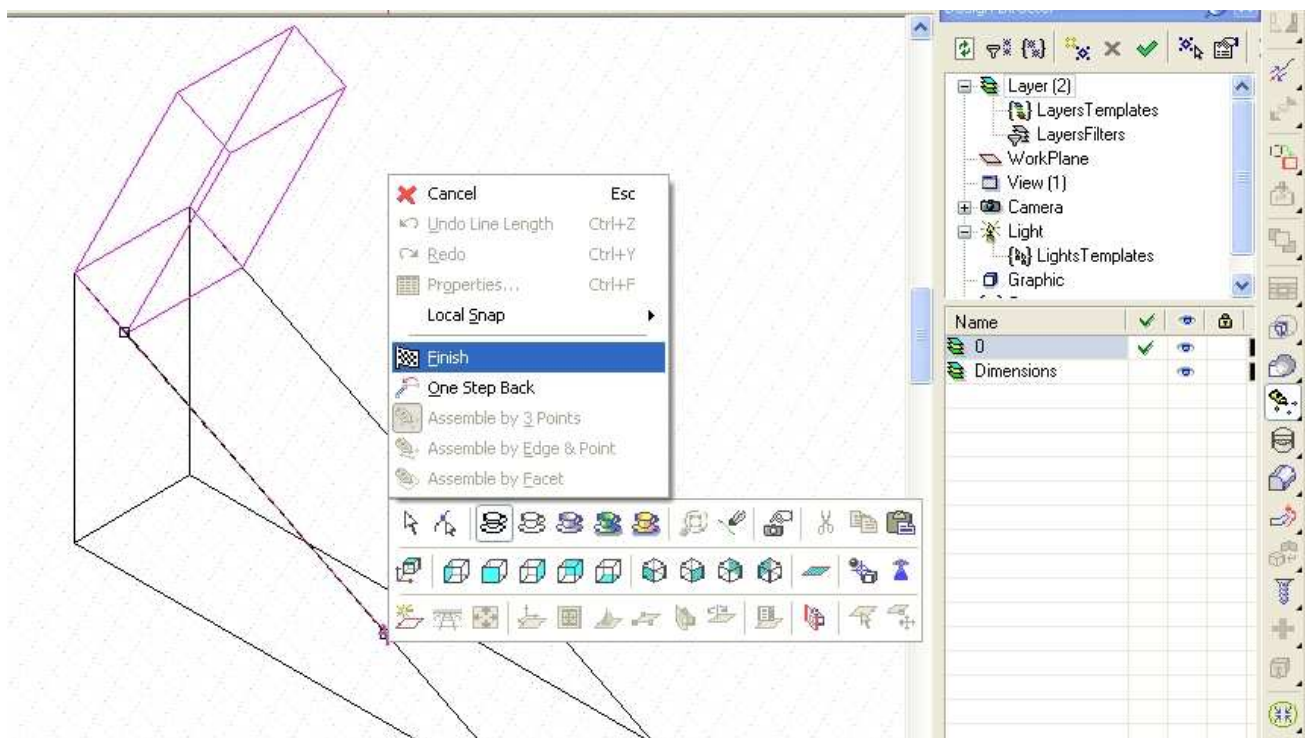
Cancel Esc
Undo Line Length Ctrl+Z
Redo Ctrl+Y
Properties... Ctrl+F
Local Snap
Finish
One Step Back
Assemble by 3 Points
Assemble by Edge & Point
Assemble by Facet

Layer (2)
LayersTemplates
LayersFilters
WorkPlane
View (1)
Camera
Light
LightsTemplates
Graphic

| Name | | | |
|---|---|---|---|
| 0 | ✔ | | |
| Dimensions | | | |